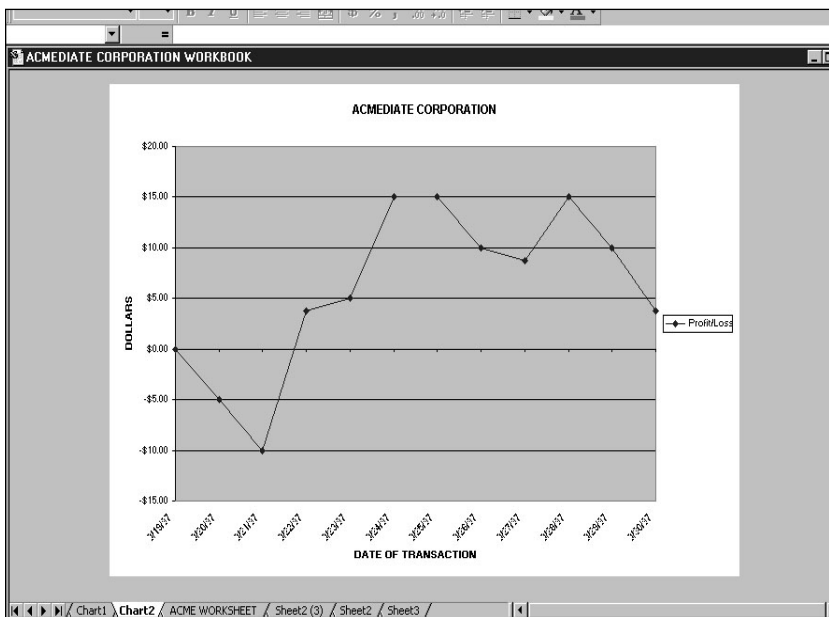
=

ACMEDIATE CORPORATION WORKBOOK

ACMEDIATE CORPORATION

$20.00
$15.00
$10.00
$5.00
$0.00
-$5.00
-$10.00
-$15.00

DOLLARS

Profit/Loss

3/19/97
3/20/97
3/21/97
3/22/97
3/23/97
3/24/97
3/25/97
3/26/97
3/27/97
3/28/97
3/29/97
3/30/97

DATE OF TRANSACTION

Chart1 Chart2 ACME WORKSHEET Sheet2 (3) Sheet2 Sheet3